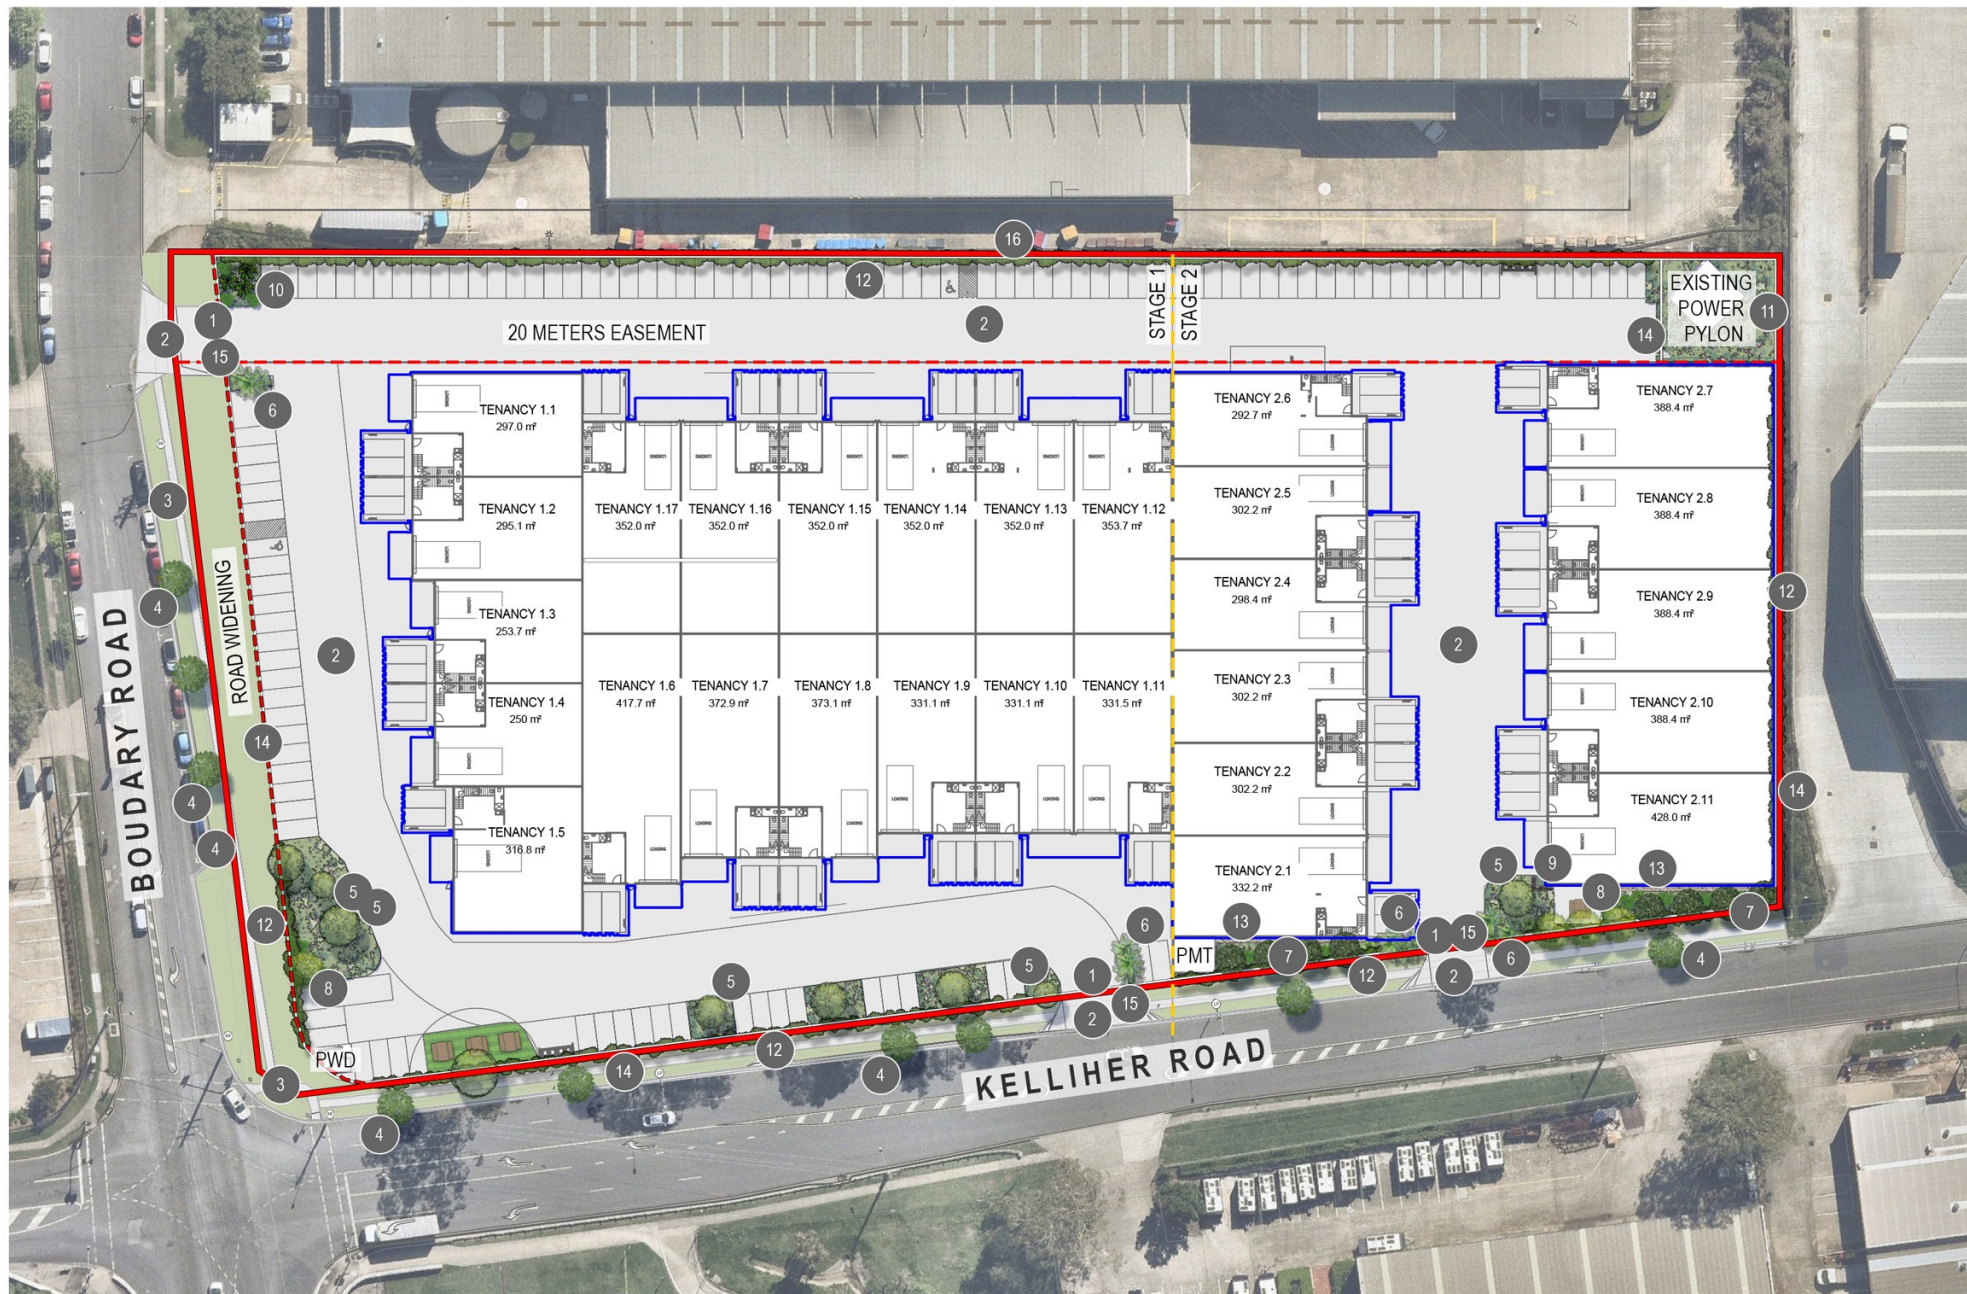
16
10
12
1
2
15
20 METERS EASEMENT
2
STAGE 1
STAGE 2
EXISTING POWER PYLON
11
14

6
TENANCY 1.1
297.0 m²
TENANCY 1.2
295.1 m²
TENANCY 1.3
253.7 m²
TENANCY 1.4
250 m²
TENANCY 1.5
316.8 m²
TENANCY 1.17
352.0 m²
TENANCY 1.16
352.0 m²
TENANCY 1.15
352.0 m²
TENANCY 1.14
352.0 m²
TENANCY 1.13
352.0 m²
TENANCY 1.12
353.7 m²
TENANCY 1.6
417.7 m²
TENANCY 1.7
372.9 m²
TENANCY 1.8
373.1 m²
TENANCY 1.9
331.1 m²
TENANCY 1.10
331.1 m²
TENANCY 1.11
331.5 m²
TENANCY 2.6
292.7 m²
TENANCY 2.5
302.2 m²
TENANCY 2.4
298.4 m²
TENANCY 2.3
302.2 m²
TENANCY 2.2
302.2 m²
TENANCY 2.1
332.2 m²
TENANCY 2.7
388.4 m²
TENANCY 2.8
388.4 m²
TENANCY 2.9
388.4 m²
TENANCY 2.10
388.4 m²
TENANCY 2.11
428.0 m²
2
12
14
3
4
4
4
ROAD WIDENING
2
14
BOUDARY ROAD
5
5
12
8
PWD
3
4
5
5
14
12
4
1
2
15
6
13
PMT
7
12
1
15
2
6
4
5
9
8
13
7
KELLIHER ROAD